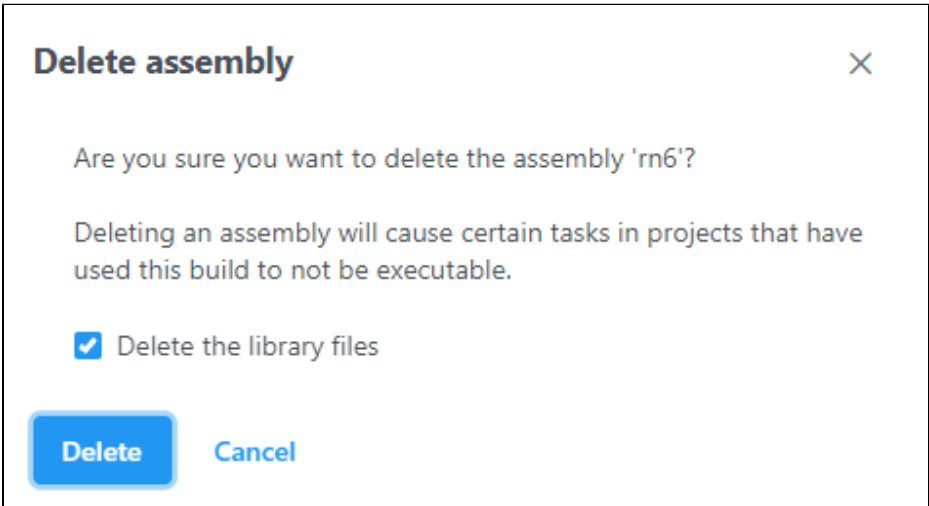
Delete assembly

×

Are you sure you want to delete the assembly 'rn6'?

Deleting an assembly will cause certain tasks in projects that have used this build to not be executable.

Delete the library files

Delete

Cancel